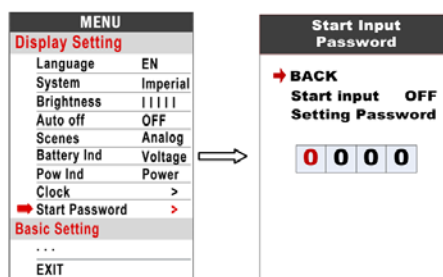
MENU

Display Setting

| | |
|---|---|
| Language | EN |
| System | Imperial |
| Brightness | IIIII |
| Auto off | OFF |
| Scenes | Analog |
| Battery Ind | Voltage |
| Pow Ind | Power |
| Clock | > |
| Start Password | > |

Basic Setting

. . .

EXIT

Start Input Password

BACK

Start input OFF

Setting Password

0 0 0 0